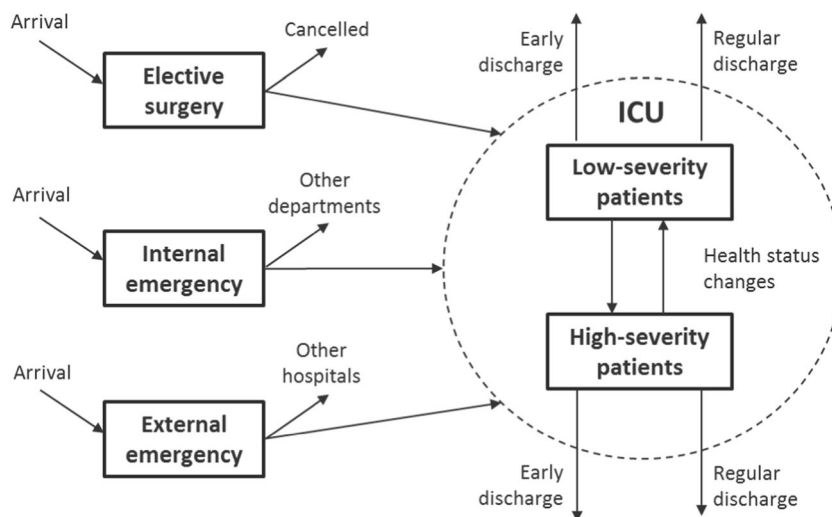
Arrival

Elective surgery

Cancelled

Arrival

Internal emergency

Other departments

Arrival

External emergency

Other hospitals

Early discharge

Regular discharge

ICU

Low-severity patients

Health status changes

High-severity patients

Early discharge

Regular discharge